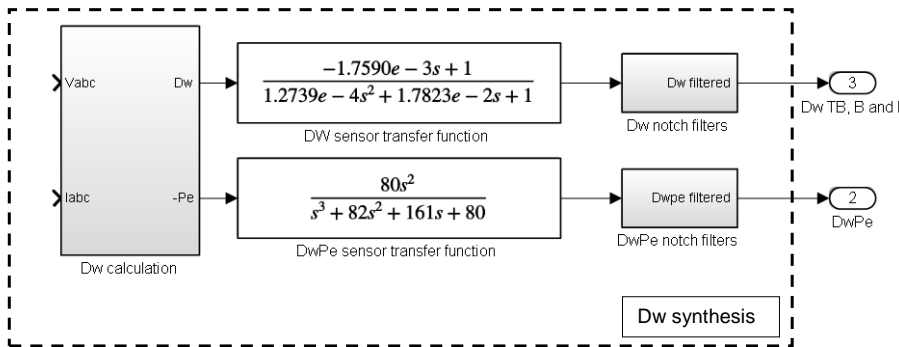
Vabc

Dw

Iabc

-Pe

Dw calculation

$\frac{-1.7590e-3s+1}{1.2739e-4s^2+1.7823e-2s+1}$

DW sensor transfer function

$\frac{80s^2}{s^3+82s^2+161s+80}$

DwPe sensor transfer function

Dw filtered

Dw notch filters

Dwpe filtered

DwPe notch filters

3

Dw TB, B and I

2

DwPe

Dw synthesis